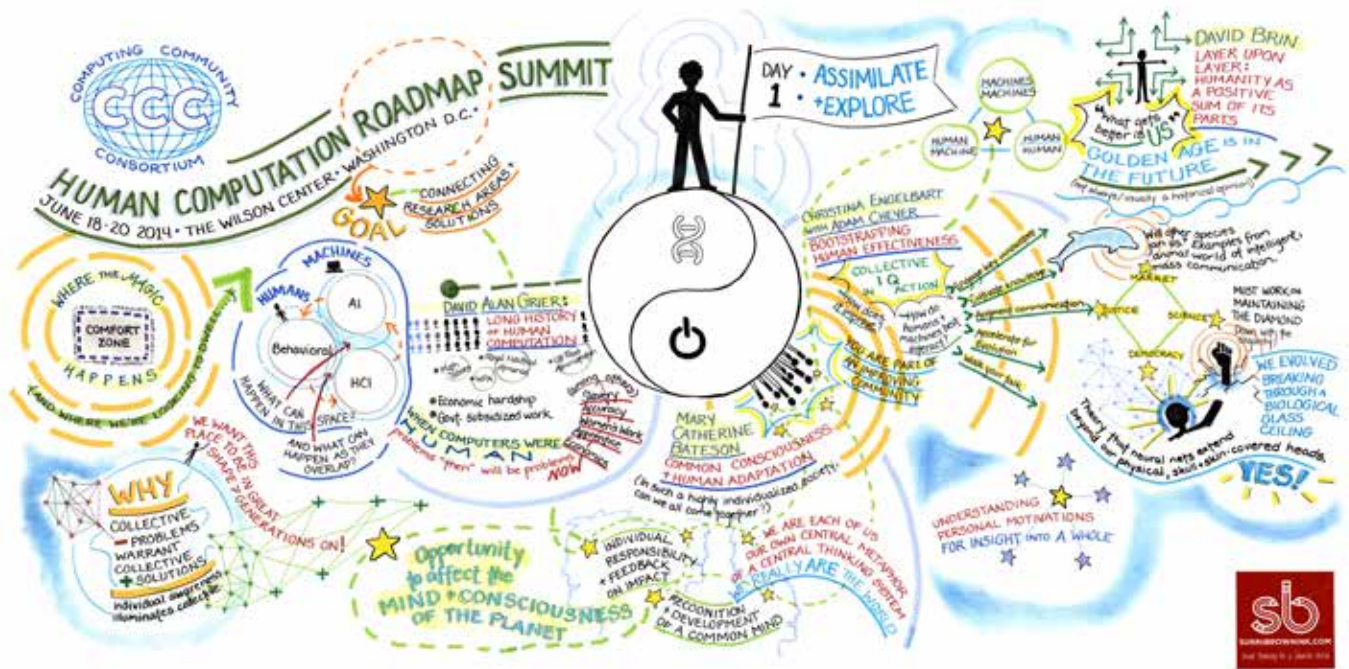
COMPUTING COMMUNITY
CCC
CONSORTIUM

HUMAN COMPUTATION ROADMAP SUMMIT
JUNE 18-20 2014 • THE WILSON CENTER • WASHINGTON D.C.

DAY 1 • ASSIMILATE • EXPLORE

GOAL
CONNECTING RESEARCH AREAS + SOLUTIONS

WHERE THE MAGIC HAPPENS
COMFORT ZONE
(AND WHERE WE'RE LOOKING TO DWELL)

MACHINES
HUMANS
AI
Behavioral
HCI
WHAT CAN HAPPEN IN THIS SPACE?
AND WHAT CAN HAPPEN AS THEY OVERLAP?

DAVID ALAN GRIER:
LONG HISTORY OF HUMAN COMPUTATION
• Economic hardship
• Govt. subsidized work
WHEN COMPUTERS WERE HUMAN
problems "then" will be problems NOW

WE WANT THIS PLACE TO BE IN GREAT SHAPE FOR GENERATIONS ON!

WHY
COLLECTIVE PROBLEMS WARRANT COLLECTIVE SOLUTIONS
individual awareness illuminates collective

Opportunity to affect the MIND + CONSCIOUSNESS OF THE PLANET

MARY CATHERINE BATESON
COMMON CONSCIOUSNESS + HUMAN ADAPTATION
(In such a highly individualized society, can we all come together?)

INDIVIDUAL RESPONSIBILITY + FEEDBACK ON IMPACT
RECOGNITION + DEVELOPMENT OF A COMMON MIND
WE ARE EACH OF US OUR OWN CENTRAL METAPHOR OF A CENTRAL THINKING SYSTEM
WE REALLY ARE THE WORLD

CHRISTINA ENGELBART with ADAM CHEYER
BOOTSTRAPPING HUMAN EFFECTIVENESS
COLLECTIVE IQ IN ACTION
How do humans + machines best interact?
YOU ARE PART OF AN IMPROVING COMMUNITY

MACHINES MACHINES
HUMAN MACHINE
HUMAN HUMAN

DAVID BRIN
LAYER UPON LAYER: HUMANITY AS A POSITIVE SUM OF ITS PARTS
What gets better is US
GOLDEN AGE IS IN THE FUTURE
(not always/usually a historical opinion)

Will other species join us? Examples from animal world of intelligent, mass communication.
MARKET
JUSTICE
SCIENCE
DEMOCRACY
MUST WORK ON MAINTAINING THE DIAMOND
WE EVOLVED BREAKING THROUGH A BIOLOGICAL GLASS CEILING
Theory that neural nets extend beyond our physical, skull + skin-covered heads.
YES!

UNDERSTANDING PERSONAL MOTIVATIONS FOR INSIGHT INTO A WHOLE

sb
SUNNIBROWNINK.COM